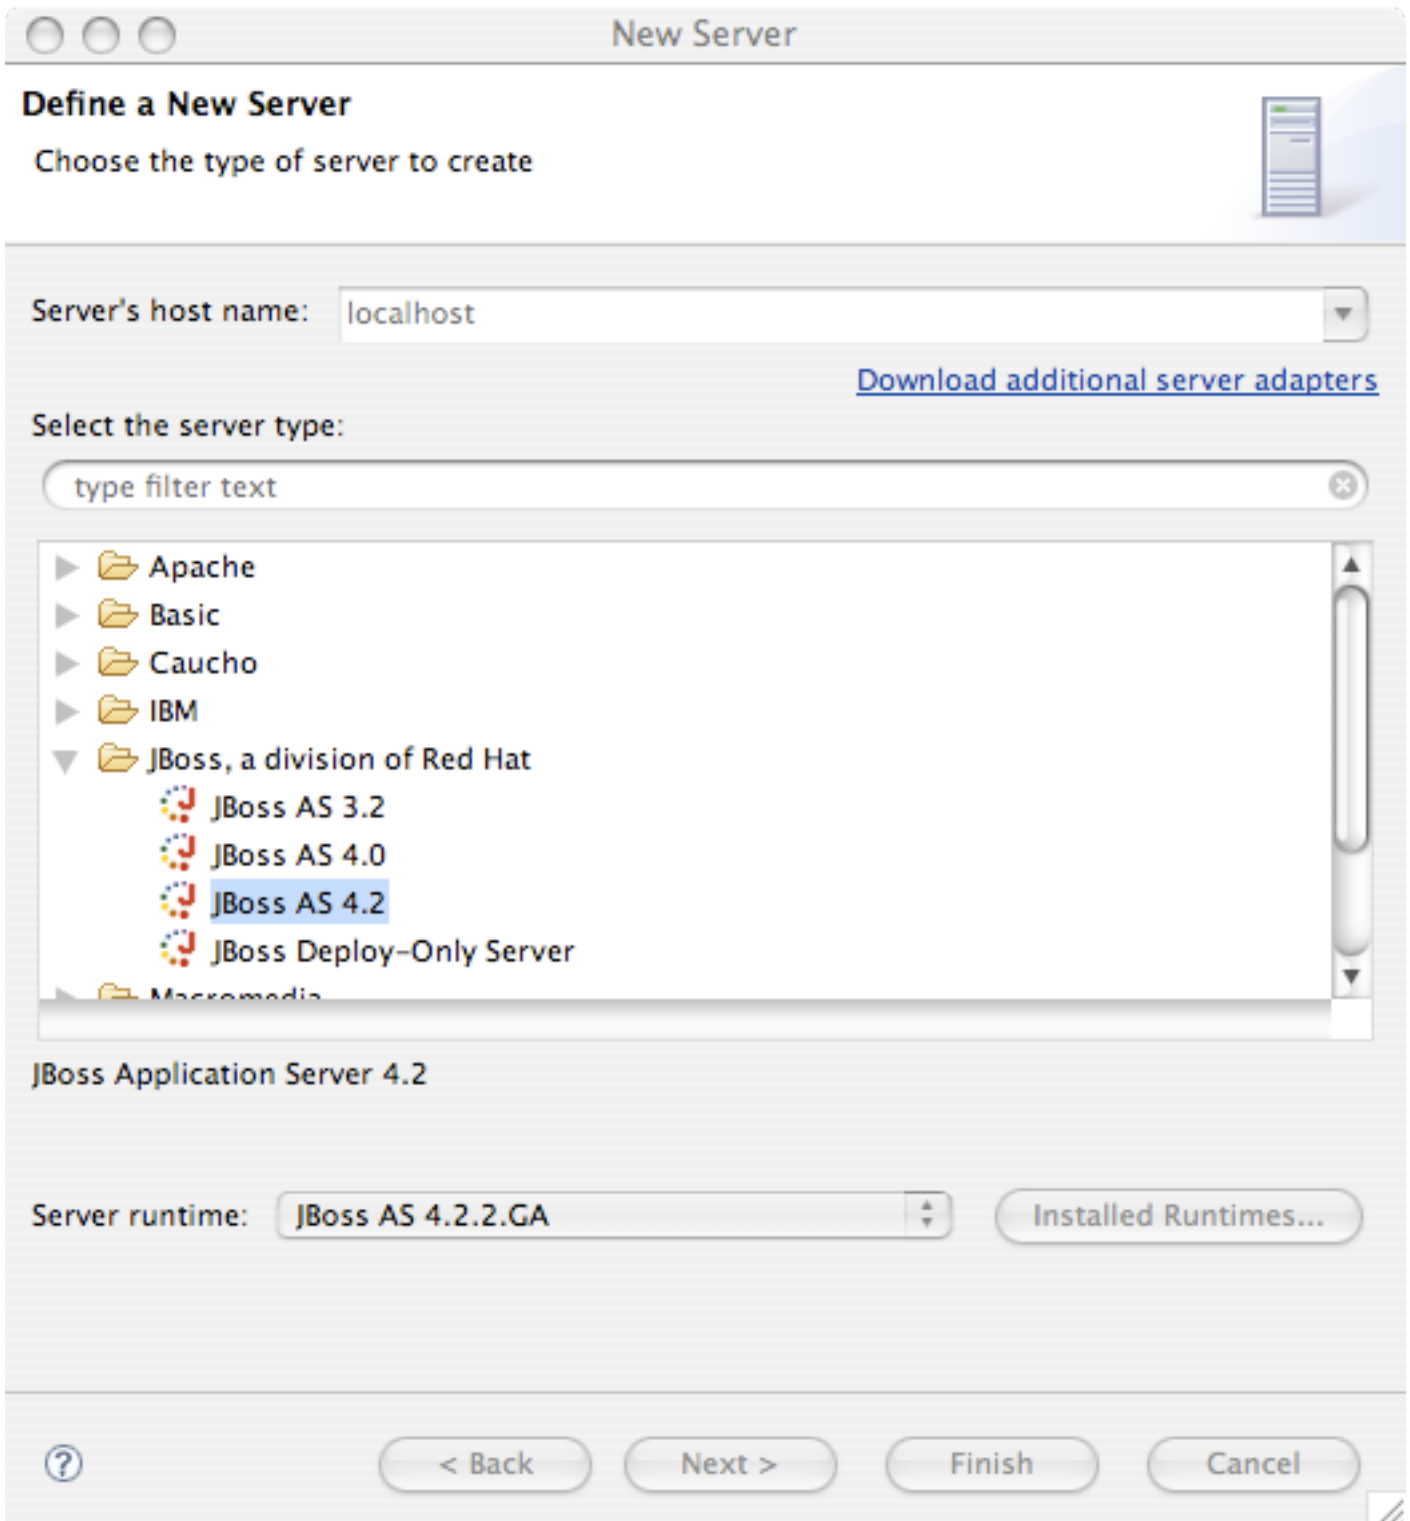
New Server

Define a New Server

Choose the type of server to create

Server's host name: localhost

Download additional server adapters

Select the server type:

type filter text

Apache
Basic
Caucho
IBM
JBoss, a division of Red Hat
JBoss AS 3.2
JBoss AS 4.0
JBoss AS 4.2
JBoss Deploy-Only Server
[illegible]

JBoss Application Server 4.2

Server runtime: JBoss AS 4.2.2.GA

Installed Runtimes...

< Back

Next >

Finish

Cancel